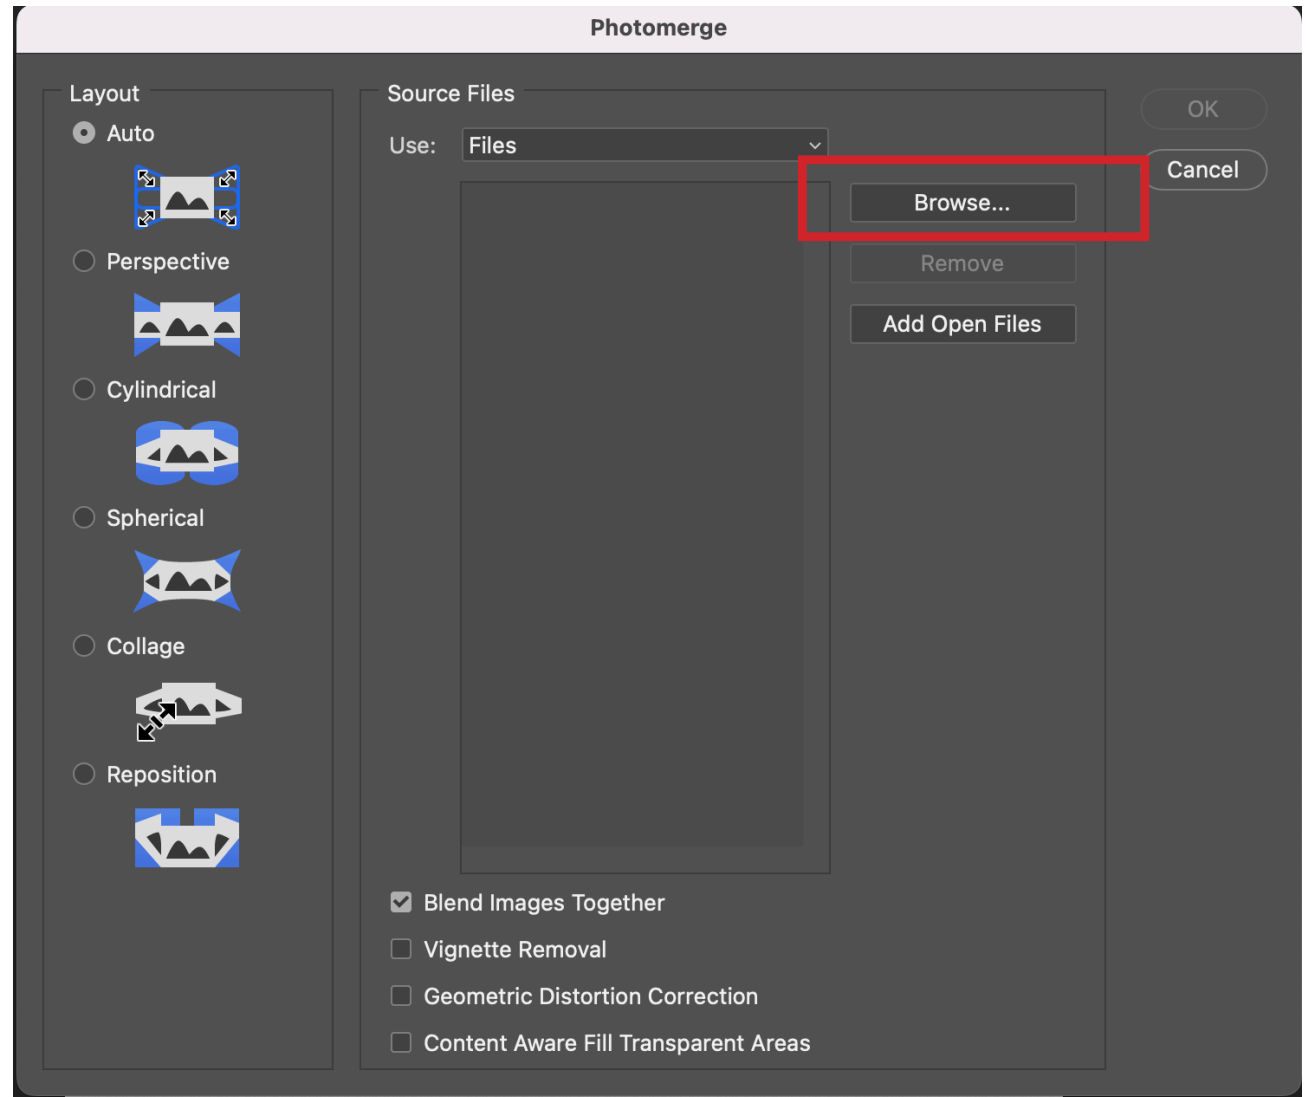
Photomerge

Layout
Auto
Perspective
Cylindrical
Spherical
Collage
Reposition

Source Files
Use: Files
Browse...
Remove
Add Open Files

Blend Images Together
Vignette Removal
Geometric Distortion Correction
Content Aware Fill Transparent Areas

OK
Cancel